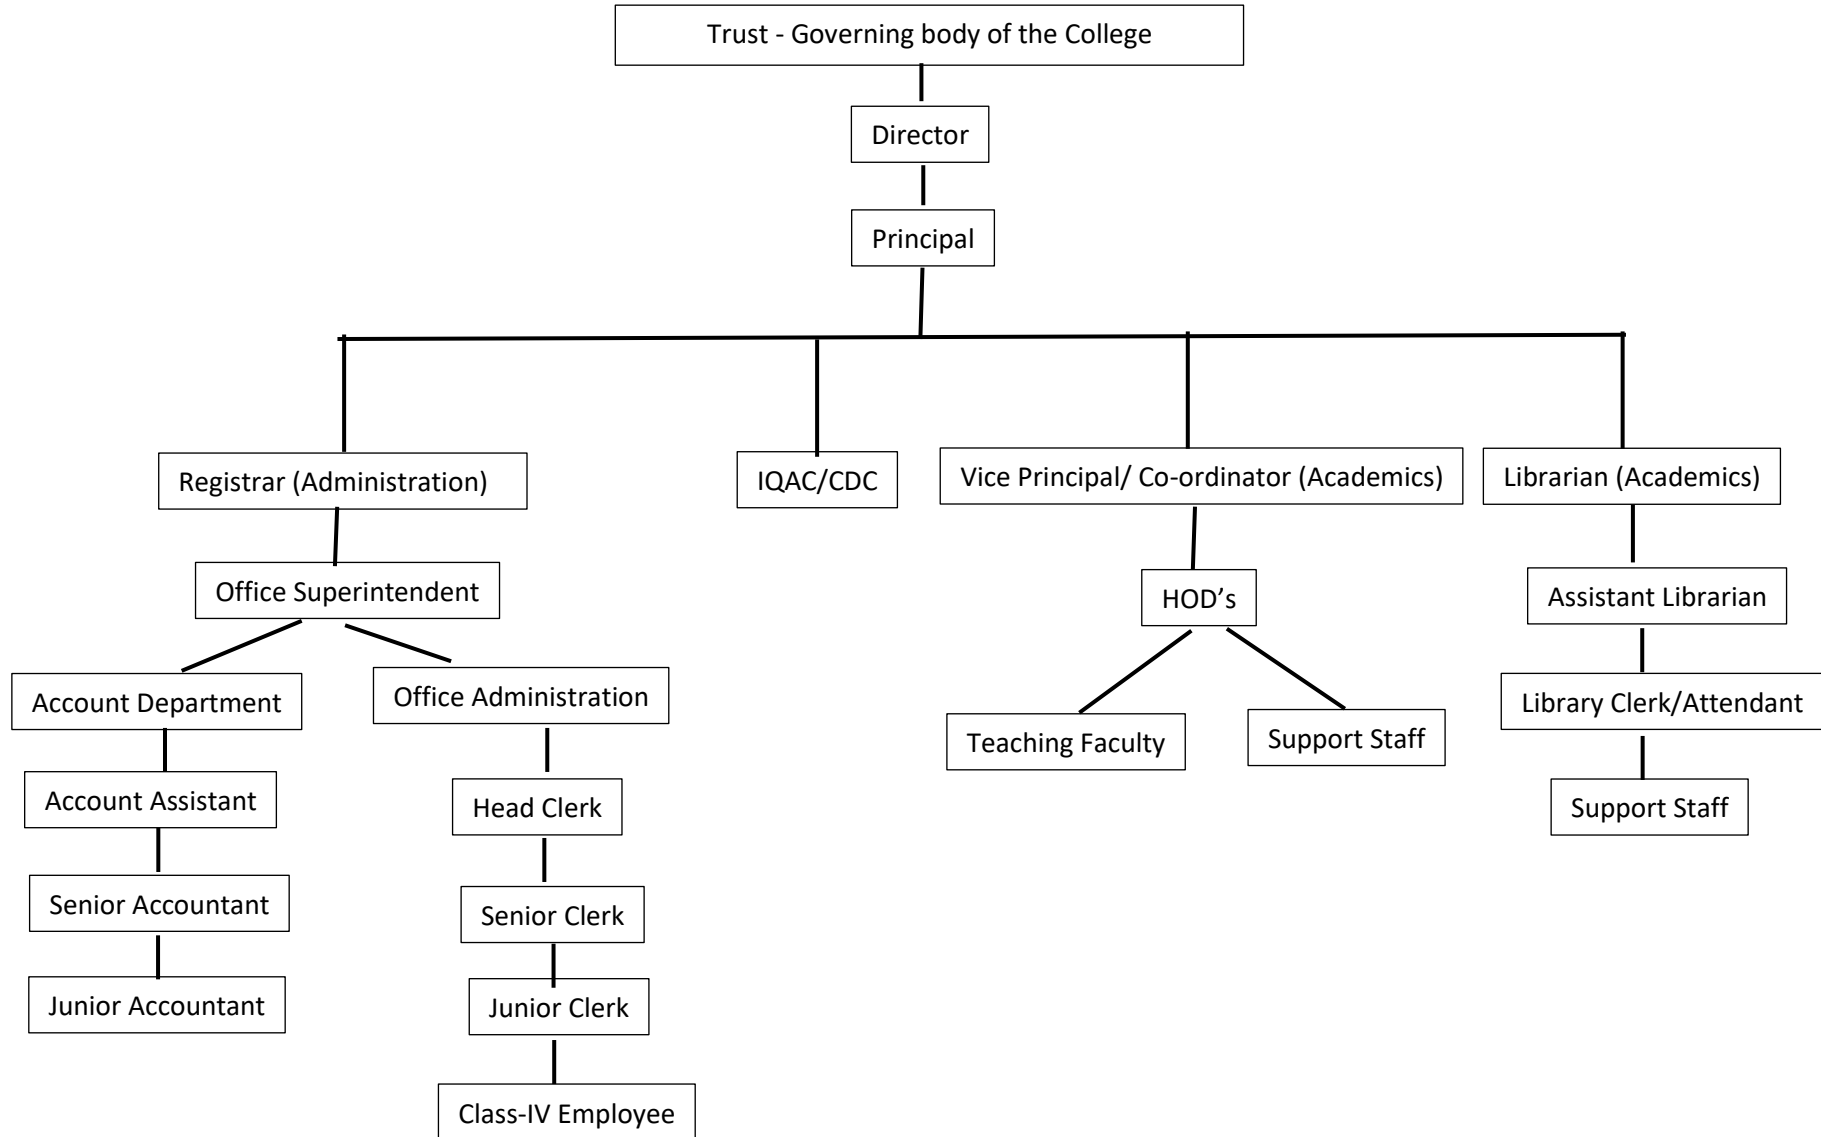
Trust - Governing body of the College

Director

Principal

Registrar (Administration)

IQAC/CDC

Vice Principal/ Co-ordinator (Academics)

Librarian (Academics)

Office Superintendent

Account Department

Account Assistant

Senior Accountant

Junior Accountant

Office Administration

Head Clerk

Senior Clerk

Junior Clerk

Class-IV Employee

HOD’s

Teaching Faculty

Support Staff

Assistant Librarian

Library Clerk/Attendant

Support Staff